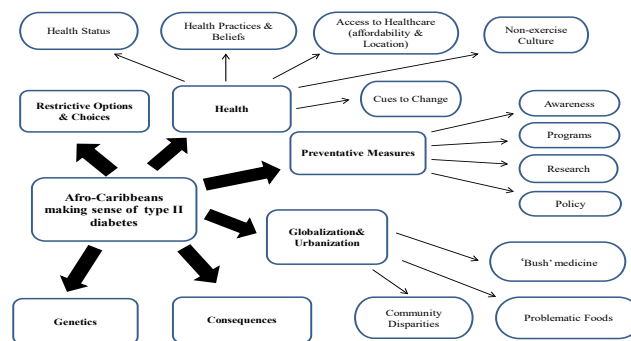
Health Status

Health Practices & Beliefs

Access to Healthcare (affordability & Location)

Non-exercise Culture

Restrictive Options & Choices

Health

Cues to Change

Awareness

Programs

Preventative Measures

Research

Policy

Afro-Caribbeans making sense of type II diabetes

Globalization& Urbanization

'Bush' medicine

Community Disparities

Problematic Foods

Genetics

Consequences